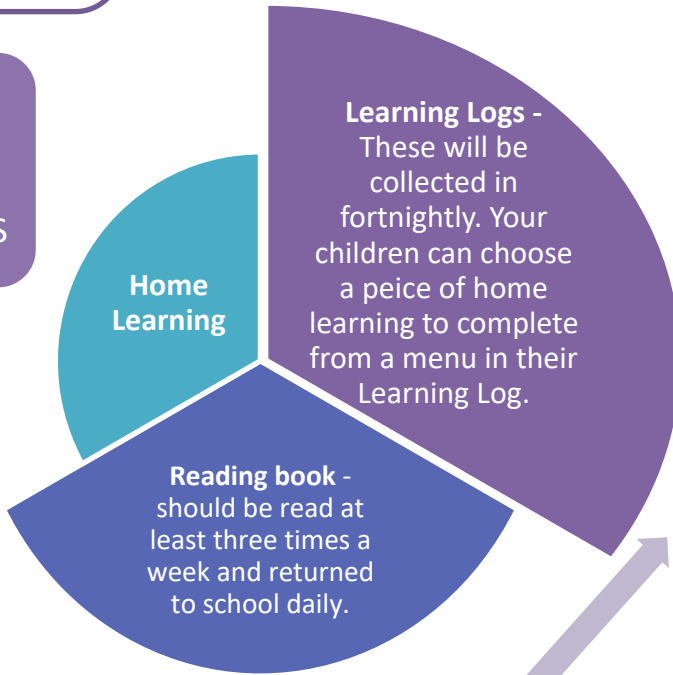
s

Home Learning

Learning Logs - These will be collected in fortnightly. Your children can choose a peice of home learning to complete from a menu in their Learning Log.

Reading book - should be read at least three times a week and returned to school daily.